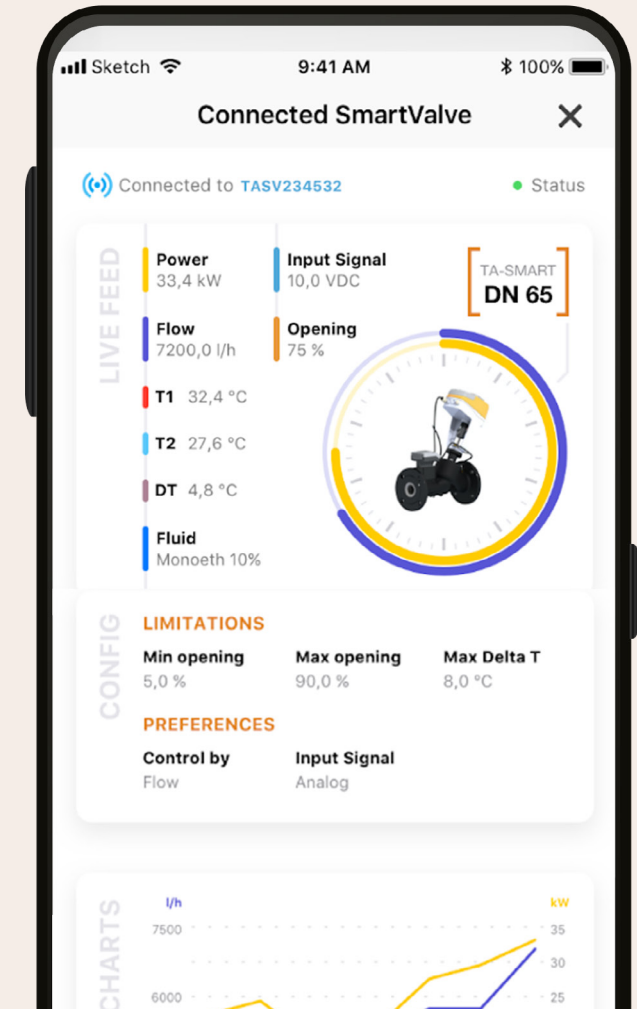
Sketch 9:41 AM 100%

Connected SmartValve

Connected to TASV234532

Status

LIVE FEED

Power
33,4 kW

Input Signal
10,0 VDC

TA-SMART
DN 65

Flow
7200,0 l/h

Opening
75 %

T1 32,4 °C

T2 27,6 °C

DT 4,8 °C

Fluid
Monoeth 10%

CONFIG

LIMITATIONS

Min opening
5,0 %

Max opening
90,0 %

Max Delta T
8,0 °C

PREFERENCES

Control by
Flow

Input Signal
Analog

CHARTS

l/h

kW

7500

35

30

6000

25